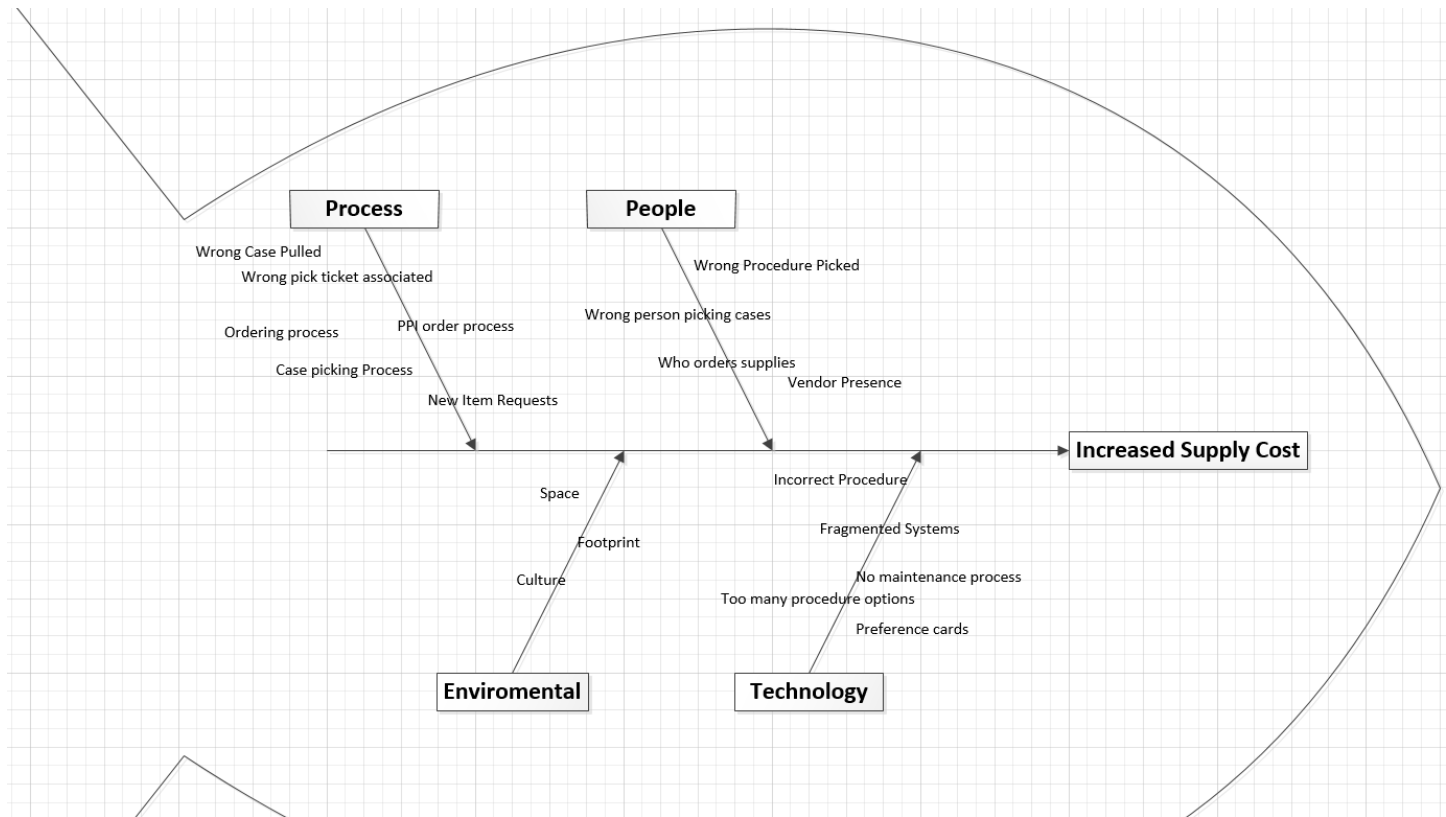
Process

People

Wrong Case Pulled

Wrong pick ticket associated

Ordering process

PPI order process

Case picking Process

New Item Requests

Wrong Procedure Picked

Wrong person picking cases

Who orders supplies

Vendor Presence

Increased Supply Cost

Incorrect Procedure

Space

Footprint

Culture

Fragmented Systems

No maintenance process

Too many procedure options

Preference cards

Enviromental

Technology